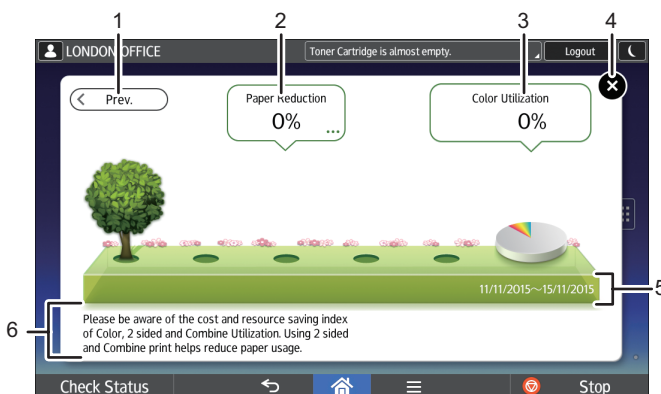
1
2
3
4
LONDON OFFICE
Toner Cartridge is almost empty.
Logout
Prev.
Paper Reduction
0%
Color Utilization
0%
11/11/2015～15/11/2015
5
6
Please be aware of the cost and resource saving index of Color, 2 sided and Combine Utilization. Using 2 sided and Combine print helps reduce paper usage.
Check Status
Stop